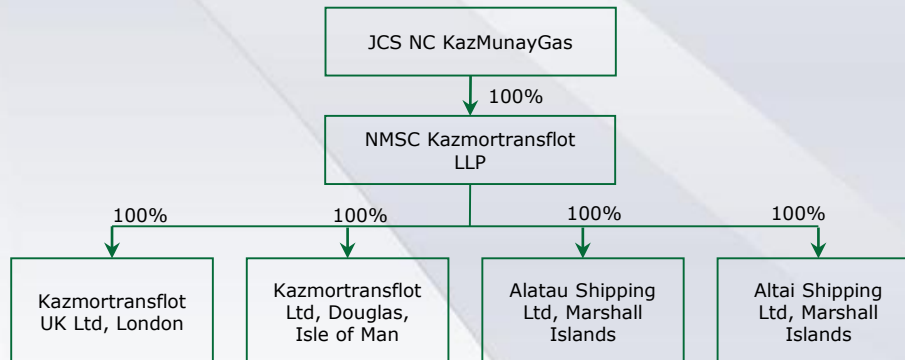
JCS NC KazMunayGas

100%

NMSC Kazmortransflot LLP

100%

100%

100%

100%

Kazmortransflot UK Ltd, London

Kazmortransflot Ltd, Douglas, Isle of Man

Alatau Shipping Ltd, Marshall Islands

Altai Shipping Ltd, Marshall Islands